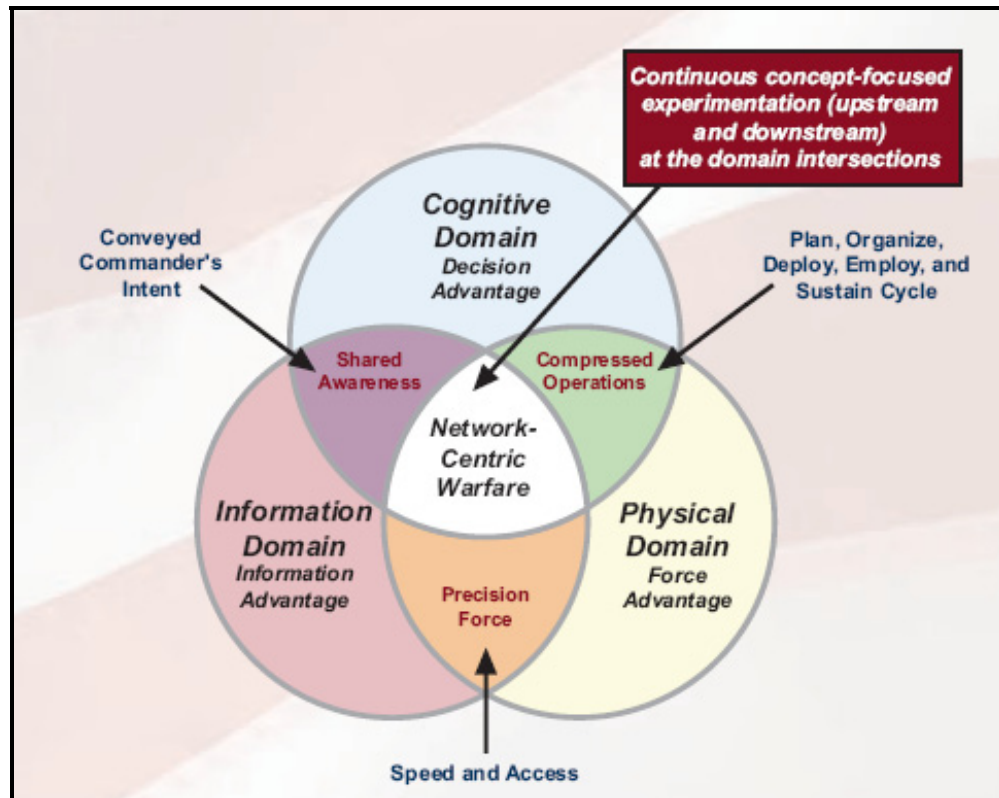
Continuous concept-focused experimentation (upstream and downstream) at the domain intersections

Conveyed Commander's Intent

Cognitive Domain
Decision Advantage

Plan, Organize, Deploy, Employ, and Sustain Cycle

Shared Awareness

Compressed Operations

Network-Centric Warfare

Information Domain
Information Advantage

Physical Domain
Force Advantage

Precision Force

Speed and Access